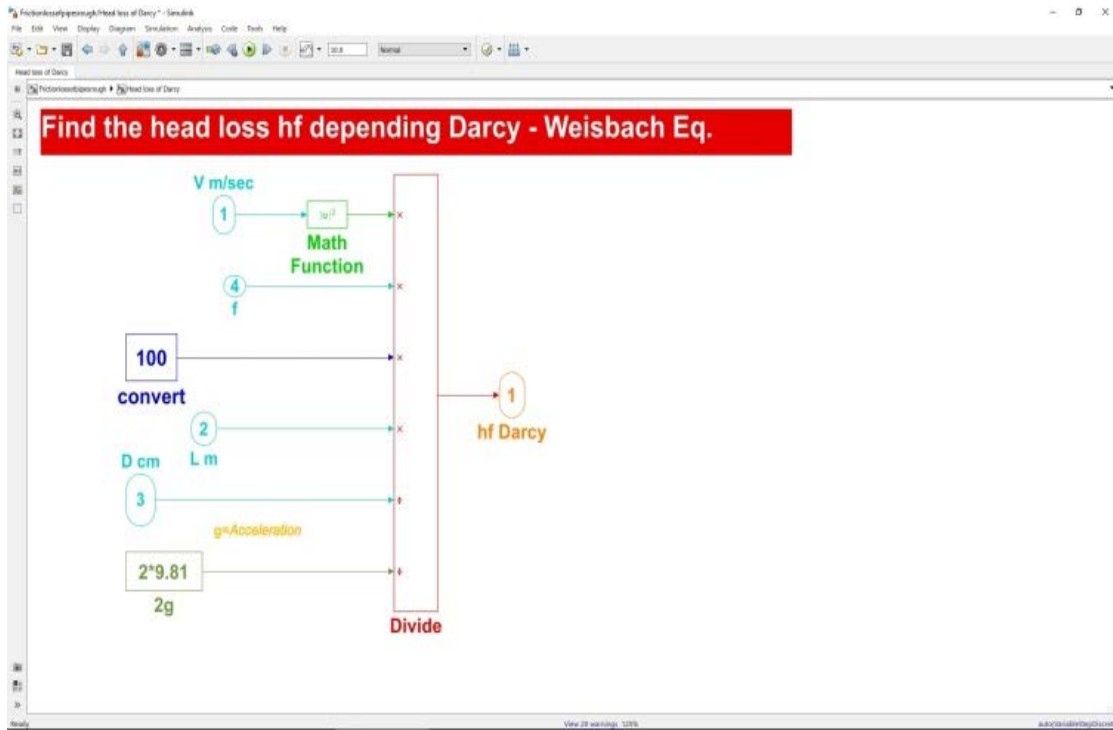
Frictionlossofpipesrough/Head loss of Darcy * - Simulink

File Edit View Display Diagram Simulation Analysis Code Tools Help

30.0 Normal

Head loss of Darcy

Frictionlossofpipesrough ▸ Head loss of Darcy

Find the head loss hf depending Darcy - Weisbach Eq.

V m/sec

1

$|u|^2$

Math Function

4

f

100

convert

2

L m

D cm

3

g=Acceleration

2*9.81

2g

Divide

1

hf Darcy

Ready

View 28 warnings 120%

auto(VariableStepDiscrete)